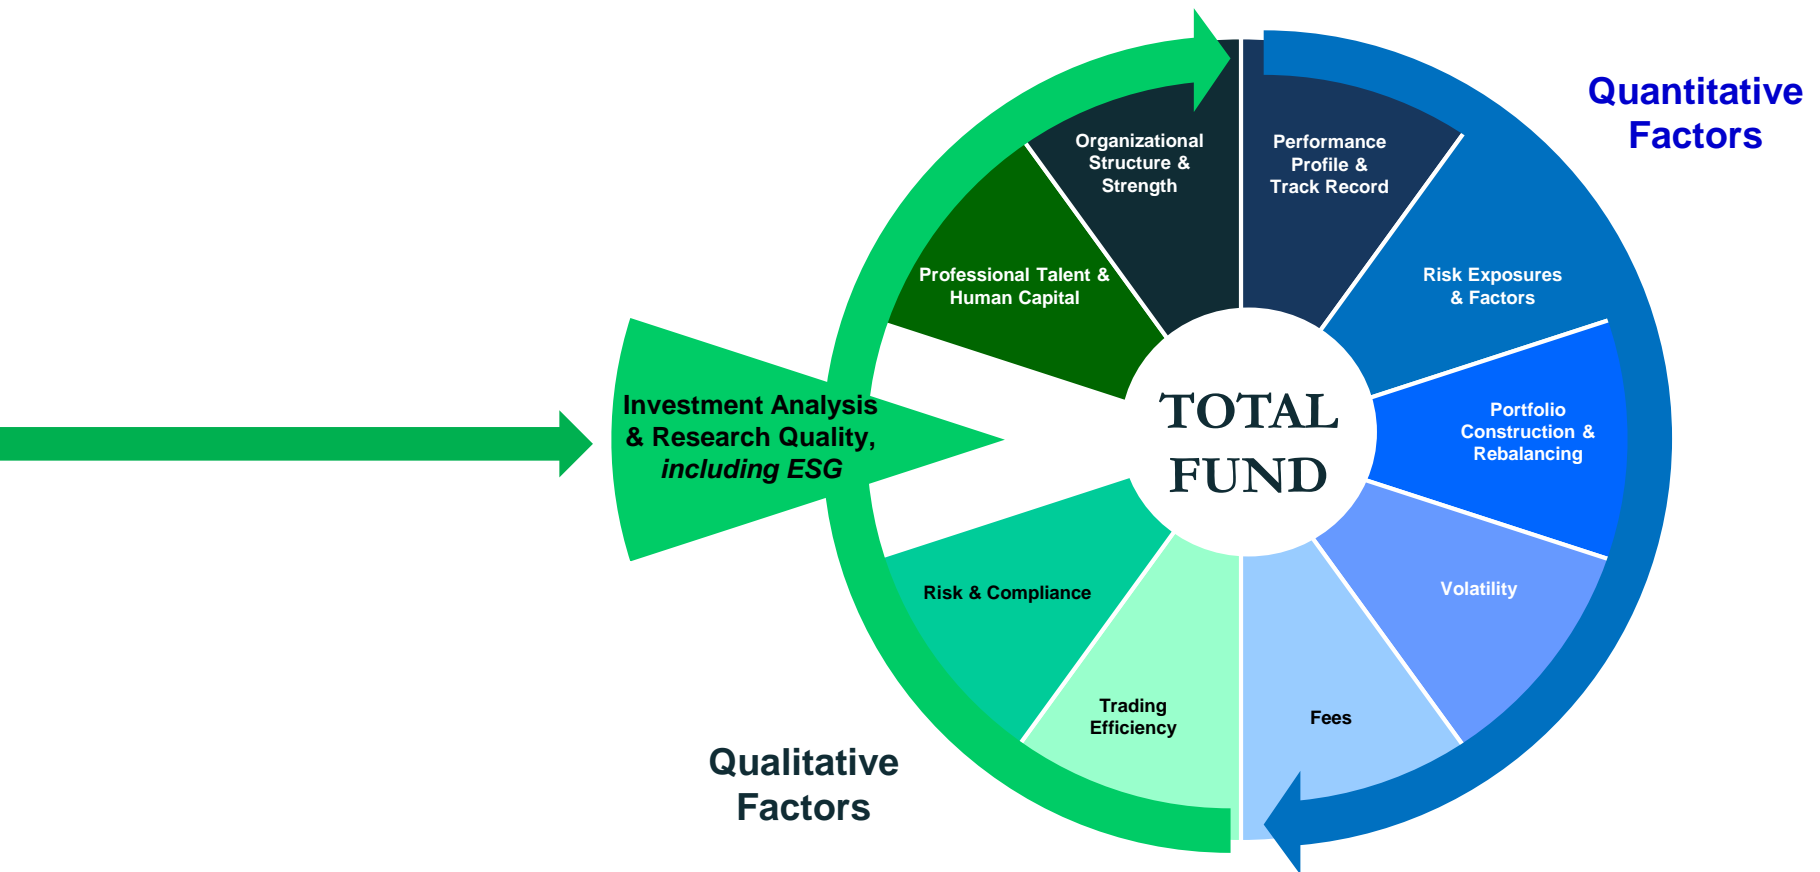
Quantitative Factors

Organizational Structure & Strength

Performance Profile & Track Record

Professional Talent & Human Capital

Risk Exposures & Factors

Investment Analysis & Research Quality, *including ESG*

TOTAL FUND

Portfolio Construction & Rebalancing

Volatility

Risk & Compliance

Trading Efficiency

Fees

Qualitative Factors